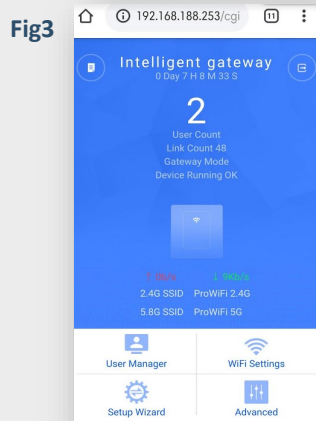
Fig3

192.168.188.253/cgi 11

Intelligent gateway
0 Day 7 H 8 M 33 S

2
User Count
Link Count 48
Gateway Mode
Device Running OK

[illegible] 1.9Kb/s
2.4G SSID ProWiFi 2.4G
5.8G SSID ProWiFi 5G

User Manager
WiFi Settings
Setup Wizard
Advanced